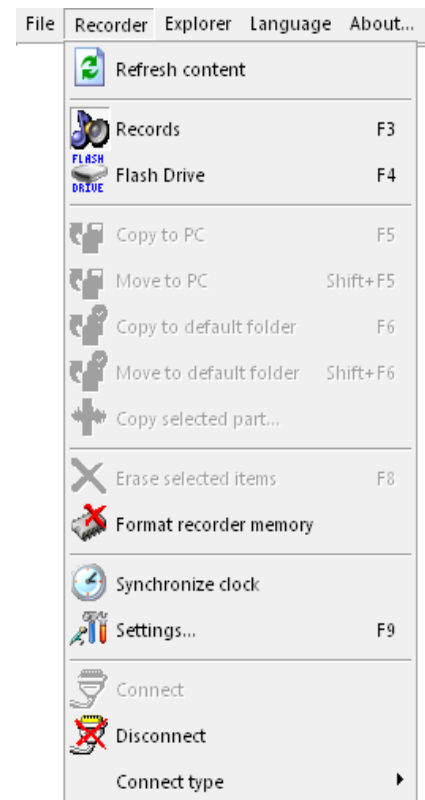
File Recorder Explorer Language About...

Refresh content

Records F3
FLASH DRIVE Flash Drive F4

Copy to PC F5
Move to PC Shift+F5
Copy to default folder F6
Move to default folder Shift+F6
Copy selected part...

Erase selected items F8
Format recorder memory

Synchronize clock
Settings... F9

Connect
Disconnect
Connect type